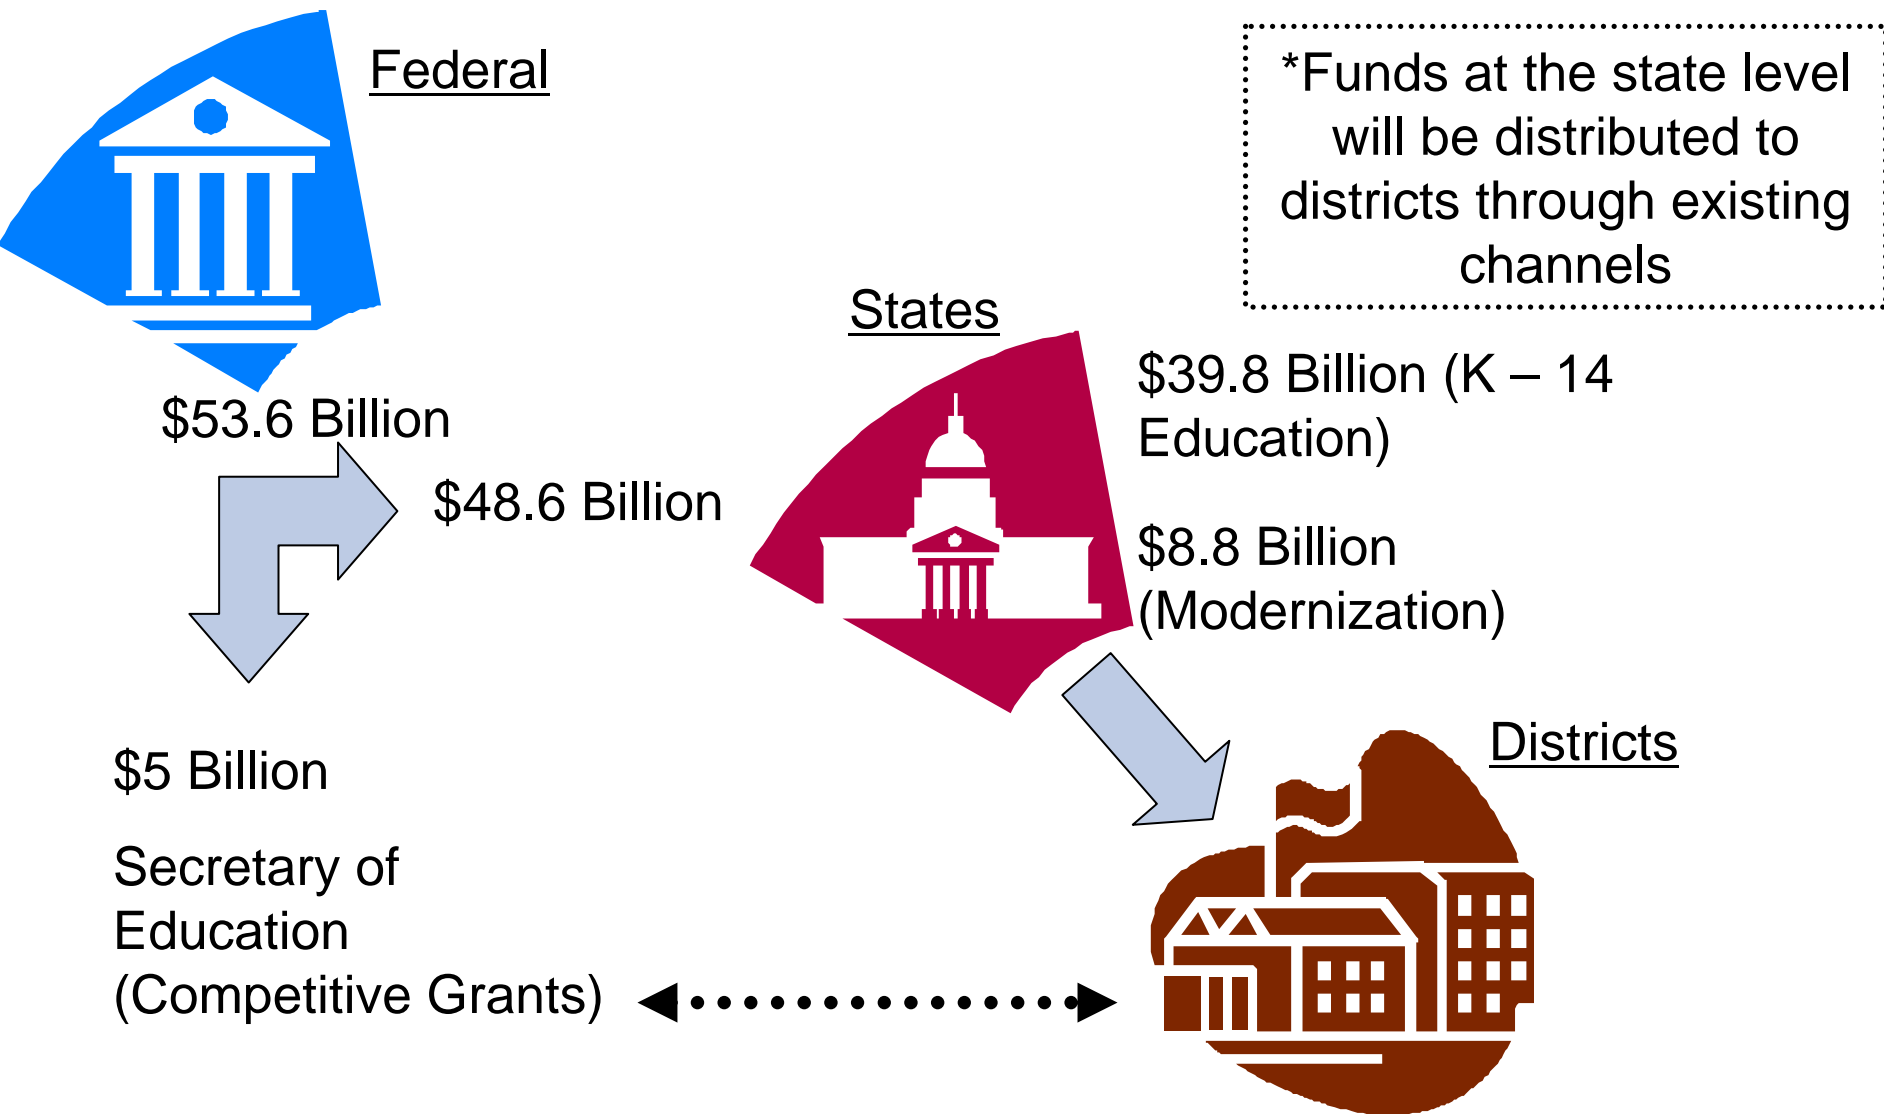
Federal

*Funds at the state level will be distributed to districts through existing channels

States

$53.6 Billion

$48.6 Billion

$39.8 Billion (K – 14 Education)

$8.8 Billion (Modernization)

Districts

$5 Billion

Secretary of Education (Competitive Grants)